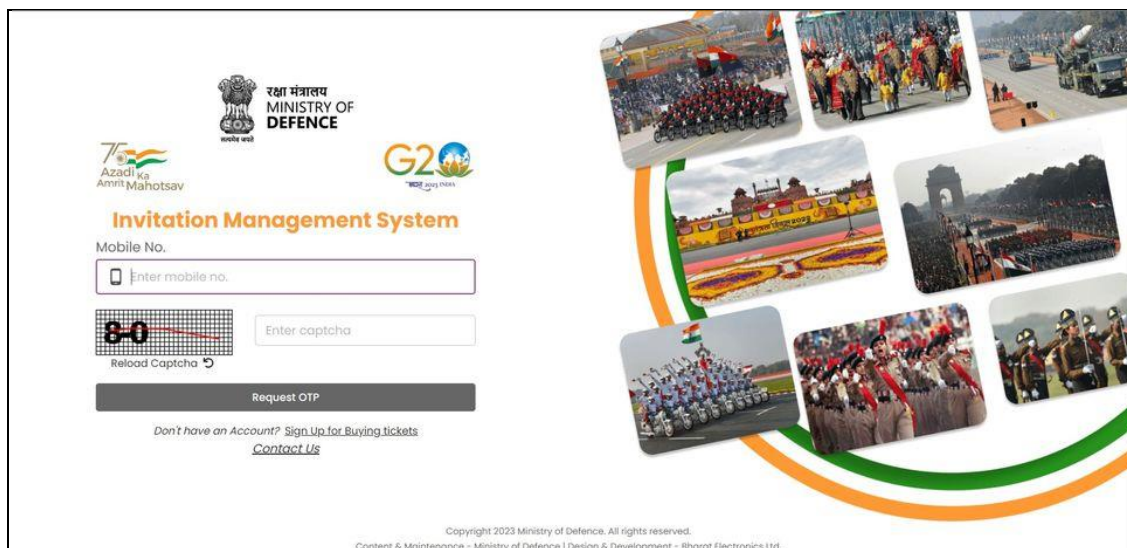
रक्षा मंत्रालय
MINISTRY OF
DEFENCE

सत्यमेव जयते

75 Azadi Ka Amrit Mahotsav

G20

Invitation Management System

Mobile No.

Enter mobile no.

8-0

Enter captcha

Reload Captcha

Request OTP

Don't have an Account? Sign Up for Buying tickets

Contact Us

Copyright 2023 Ministry of Defence. All rights reserved.

Content & Maintenance - Ministry of Defence | Design & Development - Bharat Electronics Ltd.